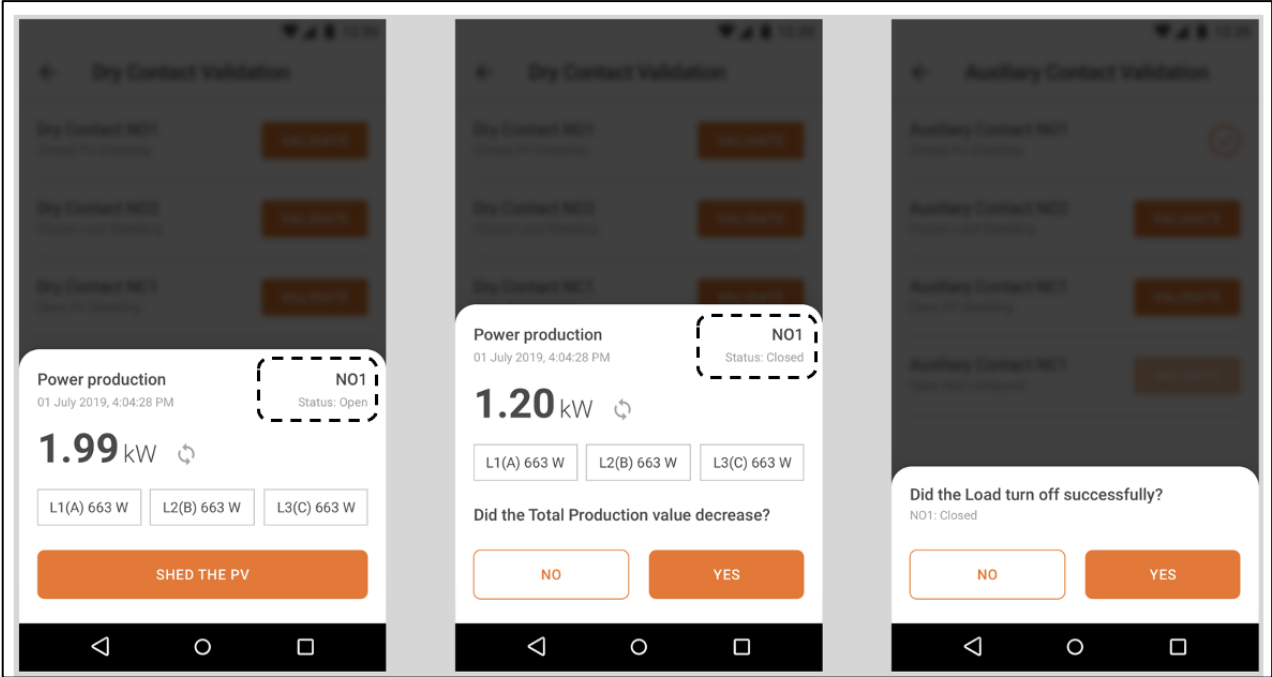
Dry Contact Validation

Dry Contact NO1
VALIDATE
Dry Contact NO2
VALIDATE
Dry Contact NC3
VALIDATE

Power production
01 July 2019, 4:04:28 PM
NO1
Status: Open
1.99 kW
L1(A) 663 W
L2(B) 663 W
L3(C) 663 W
SHED THE PV

Dry Contact Validation

Dry Contact NO1
VALIDATE
Dry Contact NO2
VALIDATE
Dry Contact NC3
VALIDATE

Power production
01 July 2019, 4:04:28 PM
NO1
Status: Closed
1.20 kW
L1(A) 663 W
L2(B) 663 W
L3(C) 663 W
Did the Total Production value decrease?
NO
YES

Auxiliary Contact Validation

Auxiliary Contact NO1
Auxiliary Contact NO2
VALIDATE
Auxiliary Contact NC1
VALIDATE
Auxiliary Contact NC1
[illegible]

Did the Load turn off successfully?
NO1: Closed
NO
YES